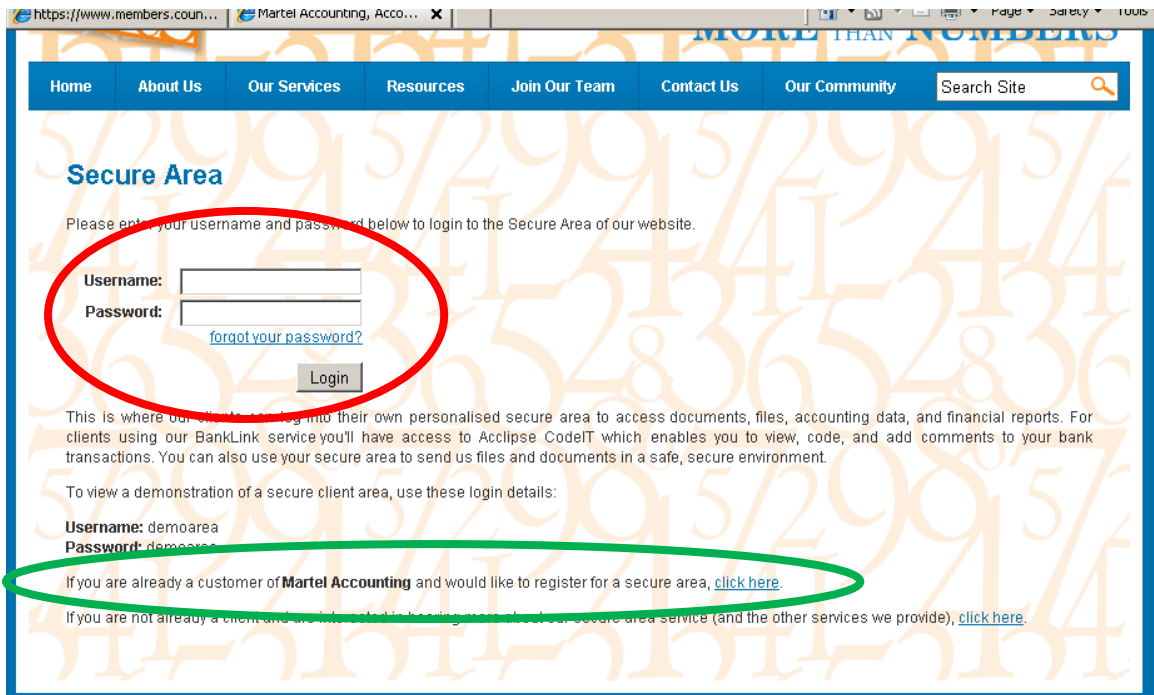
https://www.members.coun... | Martel Accounting, Acco... ✕

Page ▾ Safety ▾ Tools

MORE THAN NUMBERS

Home | About Us | Our Services | Resources | Join Our Team | Contact Us | Our Community | Search Site

Secure Area

Please enter your username and password below to login to the Secure Area of our website.

Username:
Password:
forgot your password?

Login

This is where our clients can log into their own personalised secure area to access documents, files, accounting data, and financial reports. For clients using our BankLink service you'll have access to Acclipse CodeIT which enables you to view, code, and add comments to your bank transactions. You can also use your secure area to send us files and documents in a safe, secure environment.

To view a demonstration of a secure client area, use these login details:

Username: demoarea
Password: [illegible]

If you are already a customer of Martel Accounting and would like to register for a secure area, click here.

If you are not already a client and are interested in hearing more about our secure area service (and the other services we provide), click here.